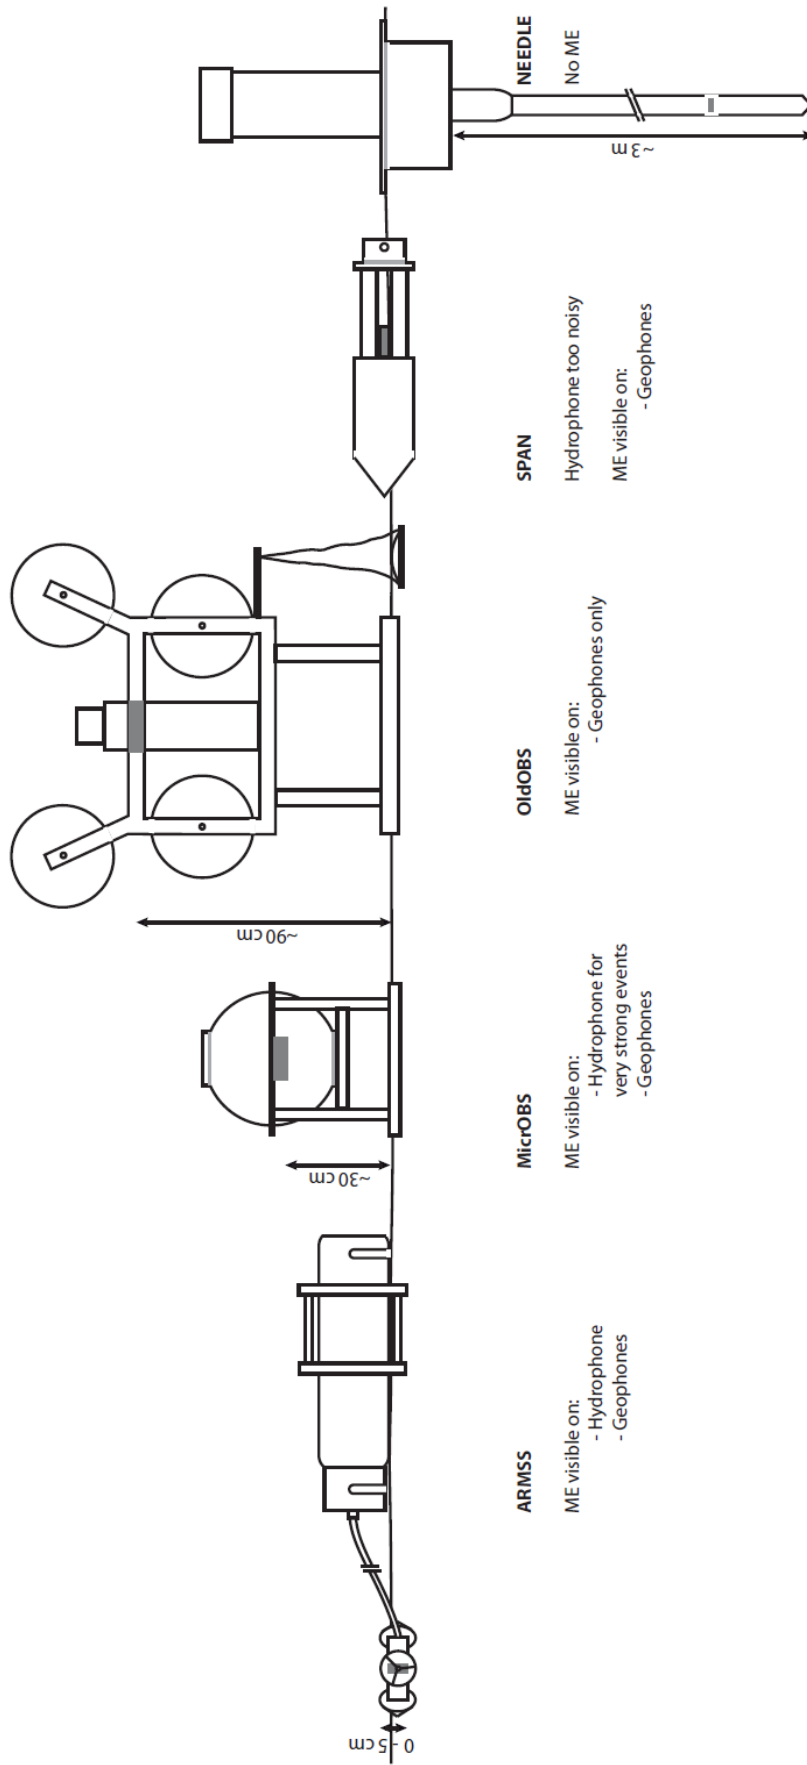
ARMSS
ME visible on:
- Hydrophone
- Geophones

MicrOBS
ME visible on:
- Hydrophone for very strong events
- Geophones

OldOBS
ME visible on:
- Geophones only

SPAN
Hydrophone too noisy
ME visible on:
- Geophones

NEEDLE
No ME

0 - 5 cm
~30 cm
~90 cm
~3 m